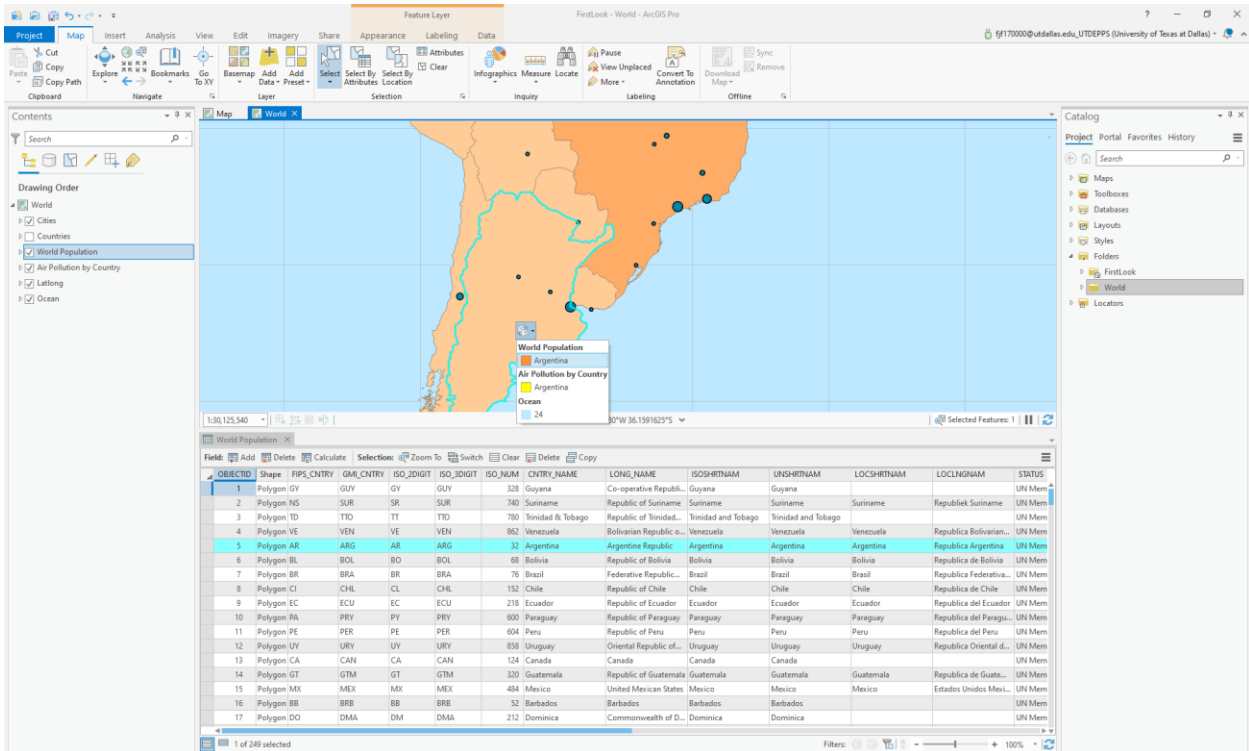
Feature Layer
FirstLook - World - ArcGIS Pro
? — ☐ ✕
Project Map Insert Analysis View Edit Imagery Share Appearance Labeling Data
fjf170000@utdallas.edu_UTDEPPS (University of Texas at Dallas)

Paste Cut Copy Copy Path
Clipboard
Explore Bookmarks Go To XY
Navigate
Basemap Add Data Add Preset
Layer
Select Select By Attributes Select By Location Attributes Clear
Selection
Infographics Measure Locate
Inquiry
Pause View Unplaced More Convert To Annotation
Labeling
Download Map Sync Remove
Offline

Contents
Search
Drawing Order
World
Cities
Countries
World Population
Air Pollution by Country
Latlong
Ocean

Map World

World Population
Argentina
Air Pollution by Country
Argentina
Ocean
24

1:30,125,540
30°W 36.1591625°S
Selected Features: 1

Catalog
Project Portal Favorites History
Search
Maps
Toolboxes
Databases
Layers
Styles
Folders
FirstLook
World
Locators

World Population
Field: Add Delete Calculate Selection: Zoom To Switch Clear Delete Copy

| OBJECTID | Shape | FIPS_CNTRY | GMI_CNTRY | ISO_2DIGIT | ISO_3DIGIT | ISO_NUM | CNTRY_NAME | LONG_NAME | ISOSHRTNAM | UNSHRTNAM | LOCSHRTNAM | LOCLNGNAM | STATUS |
|---|---|---|---|---|---|---|---|---|---|---|---|---|---|
| 1 | Polygon | GY | GUY | GY | GUY | 328 | Guyana | Co-operative Republi... | Guyana | Guyana | | | UN Mem |
| 2 | Polygon | NS | SUR | SR | SUR | 740 | Suriname | Republic of Suriname | Suriname | Suriname | Suriname | Republiek Suriname | UN Mem |
| 3 | Polygon | TD | TTO | TT | TTO | 780 | Trinidad & Tobago | Republic of Trinidad... | Trinidad and Tobago | Trinidad and Tobago | | | UN Mem |
| 4 | Polygon | VE | VEN | VE | VEN | 862 | Venezuela | Bolivarian Republic o... | Venezuela | Venezuela | Venezuela | Republica Bolivarian... | UN Mem |
| 5 | Polygon | AR | ARG | AR | ARG | 32 | Argentina | Argentine Republic | Argentina | Argentina | Argentina | Republica Argentina | UN Mem |
| 6 | Polygon | BL | BOL | BO | BOL | 68 | Bolivia | Republic of Bolivia | Bolivia | Bolivia | Bolivia | Republica de Bolivia | UN Mem |
| 7 | Polygon | BR | BRA | BR | BRA | 76 | Brazil | Federative Republic... | Brazil | Brazil | Brasil | Republica Federativa... | UN Mem |
| 8 | Polygon | CI | CHL | CL | CHL | 152 | Chile | Republic of Chile | Chile | Chile | Chile | Republica de Chile | UN Mem |
| 9 | Polygon | EC | ECU | EC | ECU | 218 | Ecuador | Republic of Ecuador | Ecuador | Ecuador | Ecuador | Republica del Ecuador | UN Mem |
| 10 | Polygon | PA | PRY | PY | PRY | 600 | Paraguay | Republic of Paraguay | Paraguay | Paraguay | Paraguay | Republica del Paragu... | UN Mem |
| 11 | Polygon | PE | PER | PE | PER | 604 | Peru | Republic of Peru | Peru | Peru | Peru | Republica del Peru | UN Mem |
| 12 | Polygon | UY | URY | UY | URY | 858 | Uruguay | Oriental Republic of... | Uruguay | Uruguay | Uruguay | Republica Oriental d... | UN Mem |
| 13 | Polygon | CA | CAN | CA | CAN | 124 | Canada | Canada | Canada | Canada | | | UN Mem |
| 14 | Polygon | GT | GTM | GT | GTM | 320 | Guatemala | Republic of Guatemala | Guatemala | Guatemala | Guatemala | Republica de Guate... | UN Mem |
| 15 | Polygon | MX | MEX | MX | MEX | 484 | Mexico | United Mexican States | Mexico | Mexico | Mexico | Estados Unidos Mexi... | UN Mem |
| 16 | Polygon | BB | BRB | BB | BRB | 52 | Barbados | Barbados | Barbados | Barbados | | | UN Mem |
| 17 | Polygon | DO | DMA | DM | DMA | 212 | Dominica | Commonwealth of D... | Dominica | Dominica | | | UN Mem |

1 of 249 selected
Filters: 100%